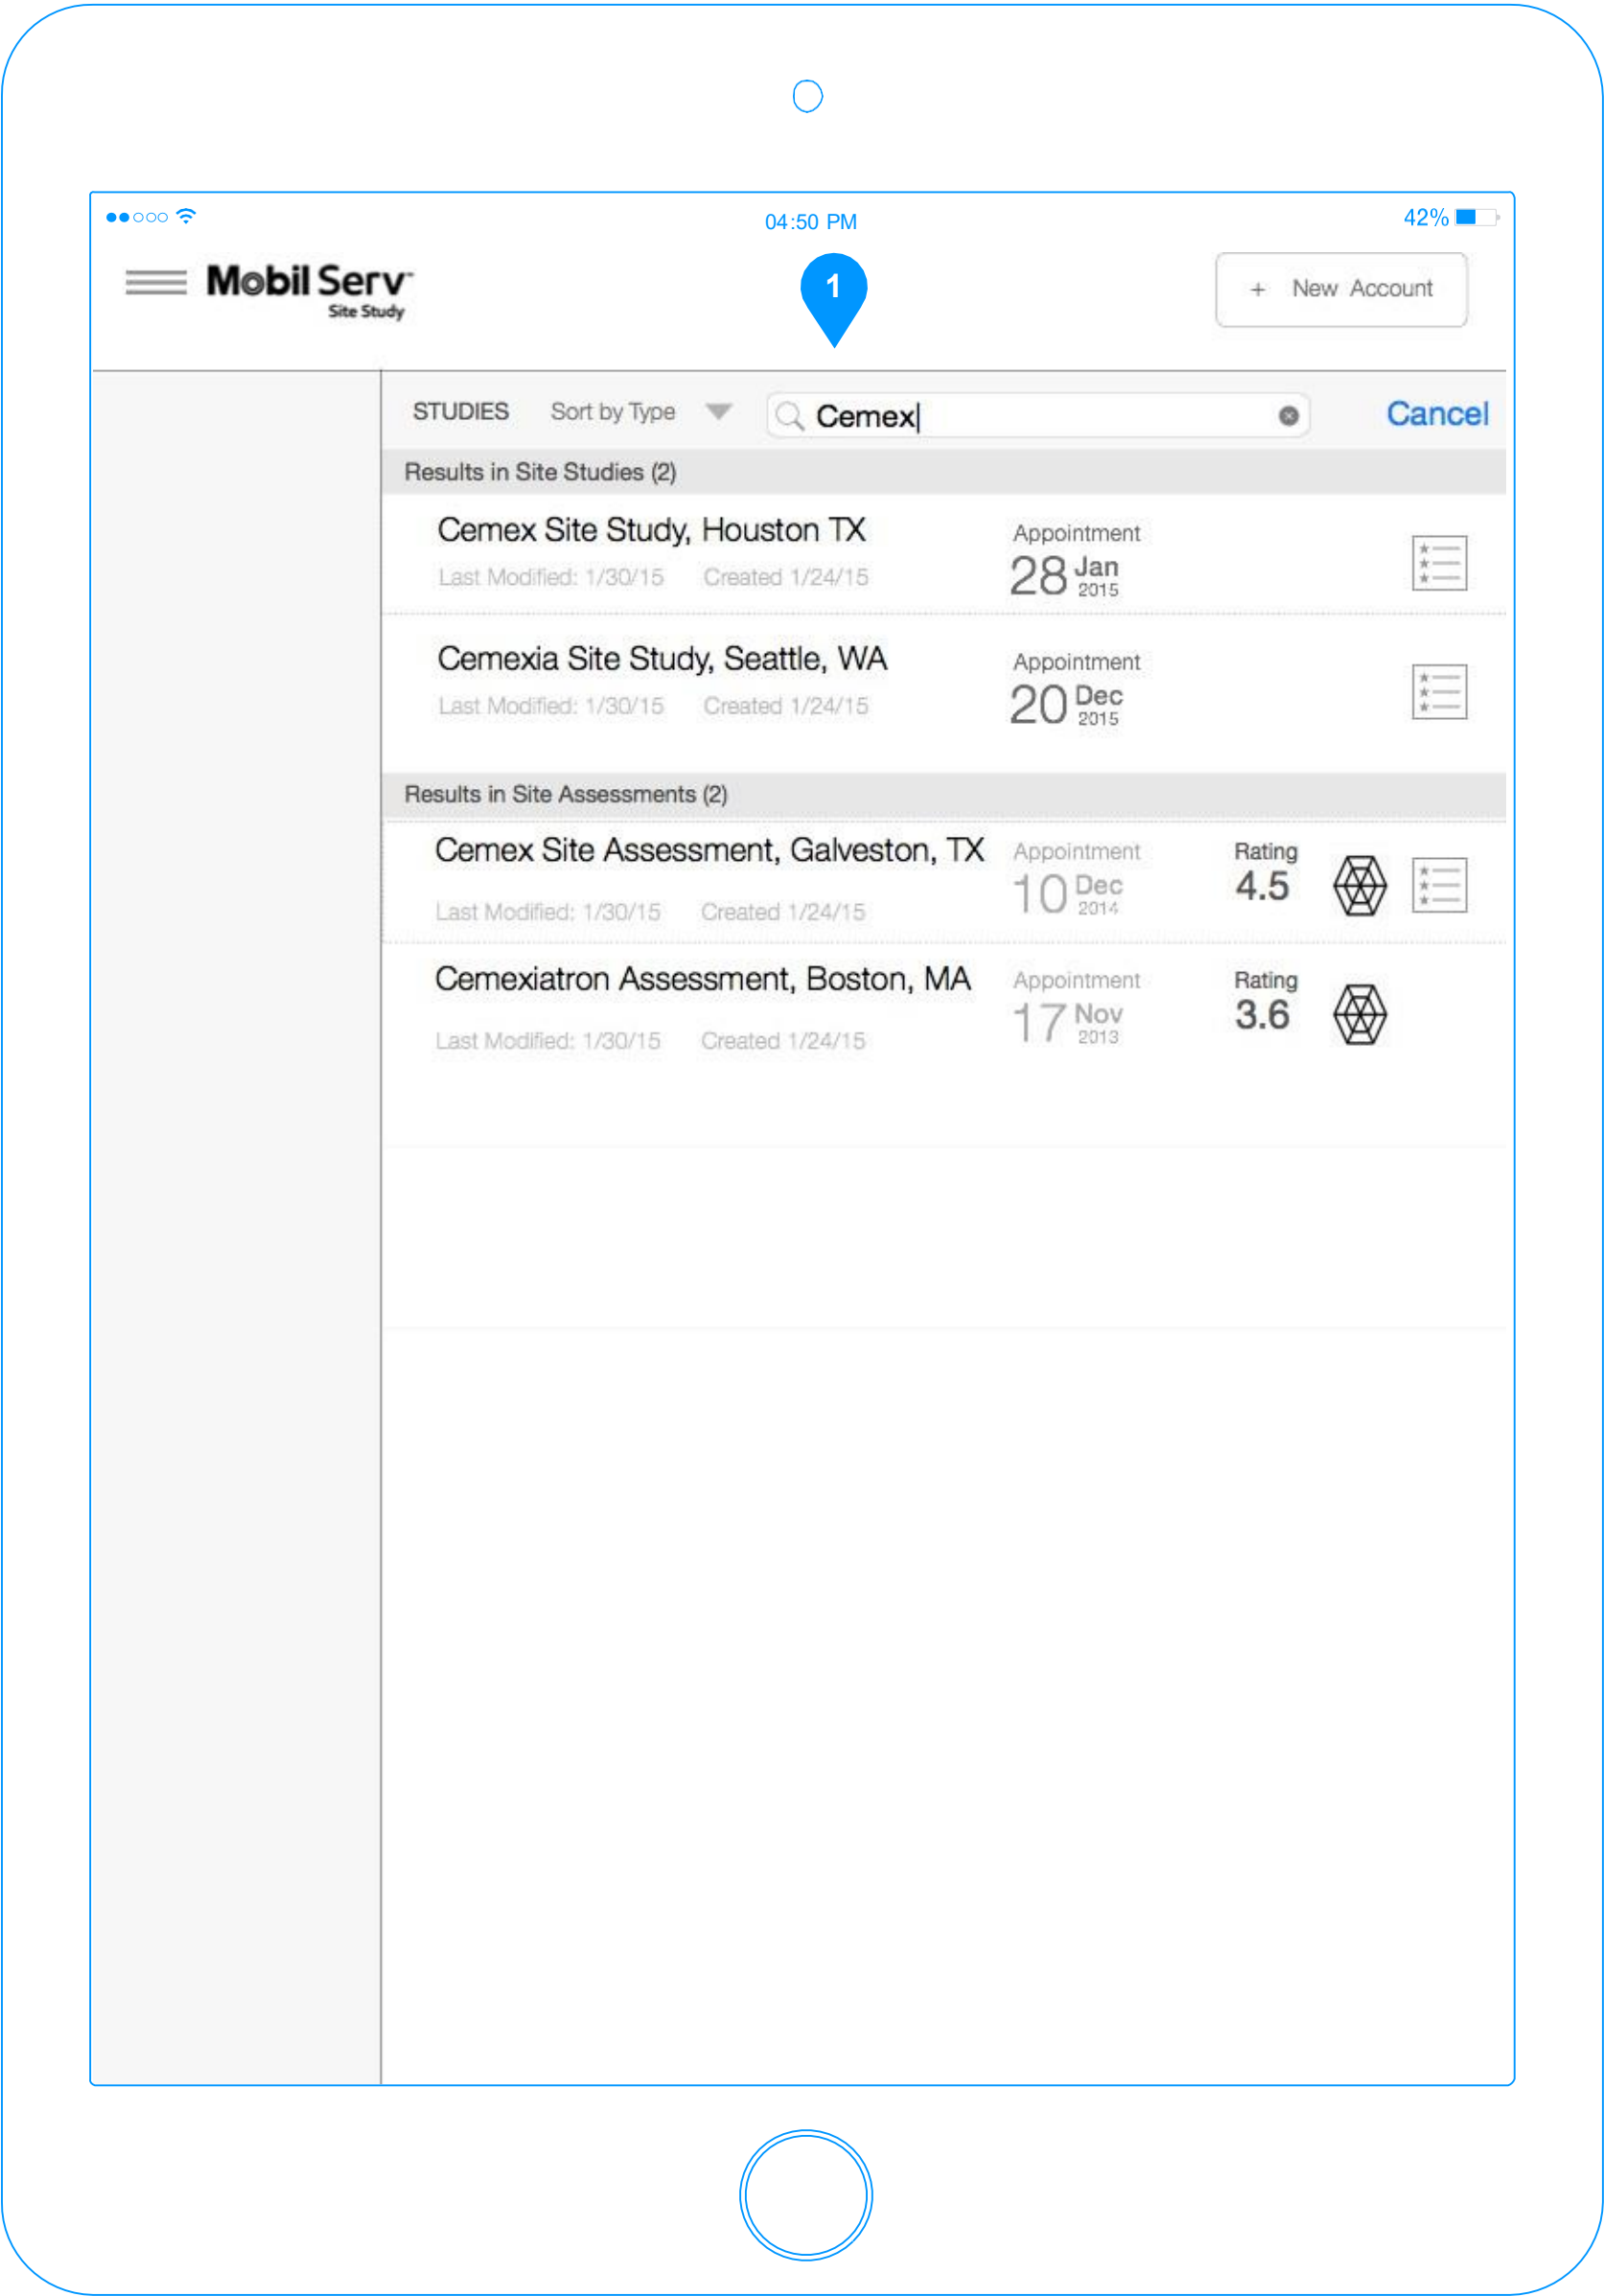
04:50 PM
42%

Mobil Serv
Site Study

1

+ New Account

STUDIES Sort by Type

Cemex

Cancel

Results in Site Studies (2)

Cemex Site Study, Houston TX
Last Modified: 1/30/15 Created 1/24/15
Appointment
28 Jan 2015

Cemexia Site Study, Seattle, WA
Last Modified: 1/30/15 Created 1/24/15
Appointment
20 Dec 2015

Results in Site Assessments (2)

Cemex Site Assessment, Galveston, TX
Last Modified: 1/30/15 Created 1/24/15
Appointment
10 Dec 2014
Rating
4.5

Cemexiatron Assessment, Boston, MA
Last Modified: 1/30/15 Created 1/24/15
Appointment
17 Nov 2013
Rating
3.6